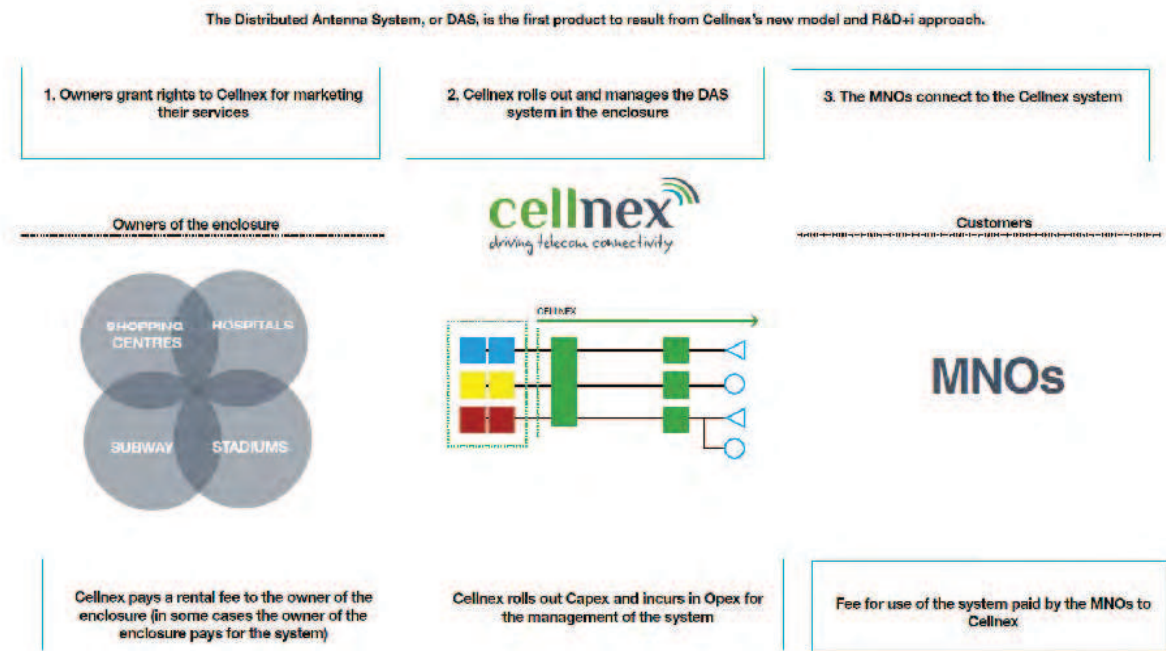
The Distributed Antenna System, or DAS, is the first product to result from Cellnex's new model and R&D+i approach.

1. Owners grant rights to Cellnex for marketing their services

2. Cellnex rolls out and manages the DAS system in the enclosure

3. The MNOs connect to the Cellnex system

Owners of the enclosure

cellnex
driving telecom connectivity

Customers

SHOPPING CENTRES

HOSPITALS

SUBWAY

STADIUMS

CELLNEX

MNOs

Cellnex pays a rental fee to the owner of the enclosure (in some cases the owner of the enclosure pays for the system)

Cellnex rolls out Capex and incurs in Opex for the management of the system

Fee for use of the system paid by the MNOs to Cellnex